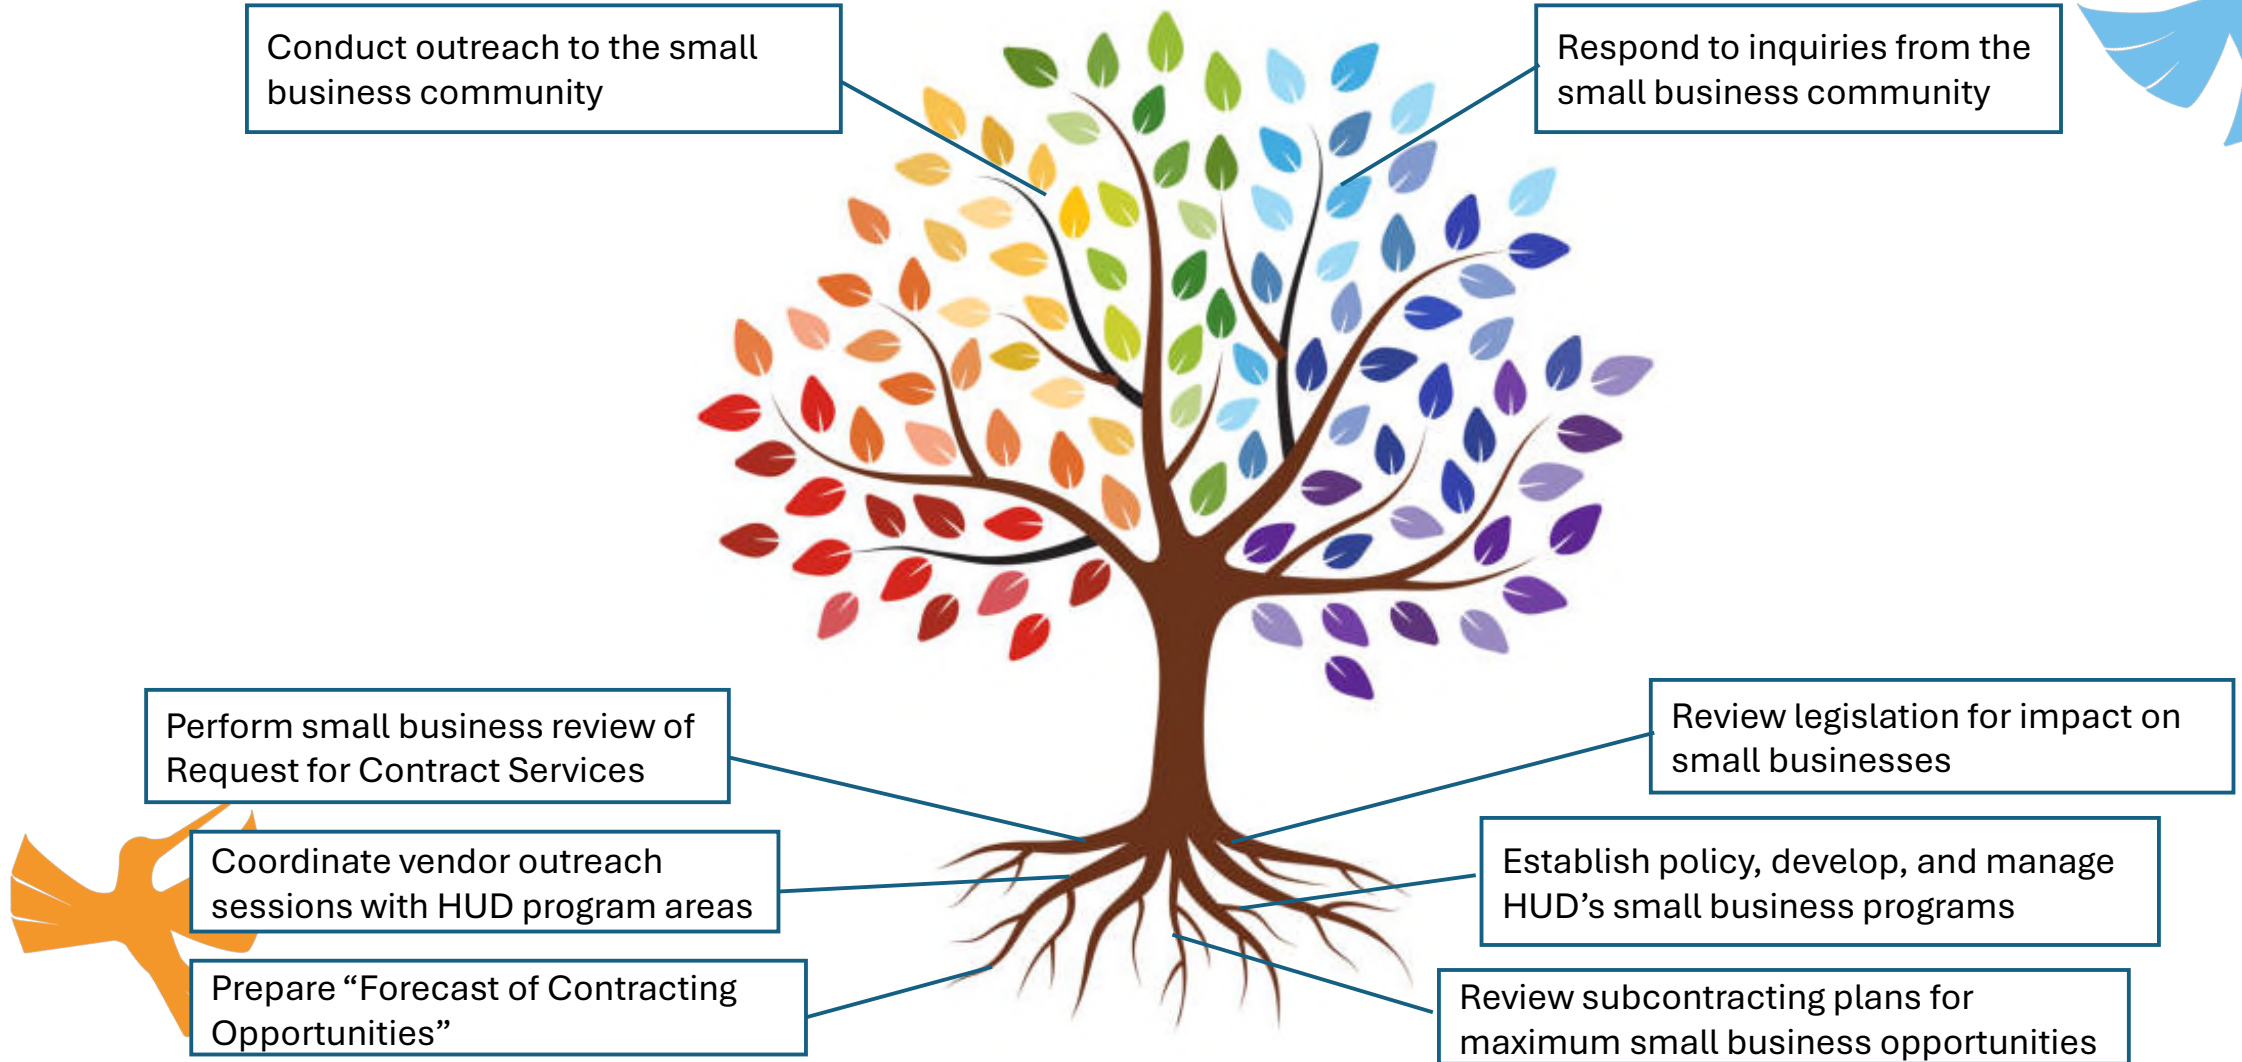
Conduct outreach to the small business community

Respond to inquiries from the small business community

Perform small business review of Request for Contract Services

Review legislation for impact on small businesses

Coordinate vendor outreach sessions with HUD program areas

Establish policy, develop, and manage HUD’s small business programs

Prepare “Forecast of Contracting Opportunities”

Review subcontracting plans for maximum small business opportunities